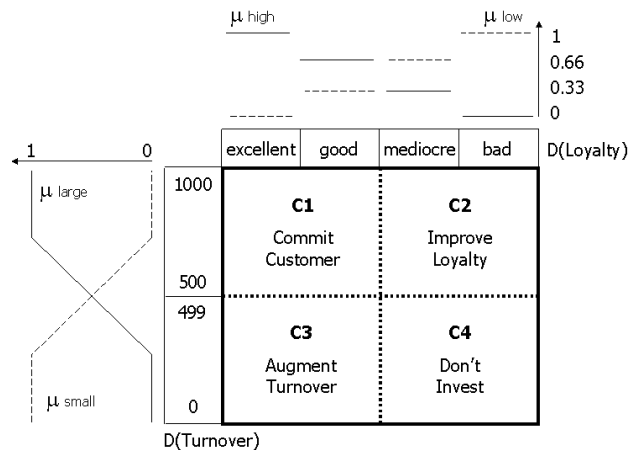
$\mu$ high

$\mu$ low

1

0.66

0.33

0

1

0

| excellent | good | mediocre | bad |
|---|---|---|---|

D(Loyalty)

$\mu$ large

$\mu$ small

1000

500

499

0

C1
Commit Customer

C2
Improve Loyalty

C3
Augment Turnover

C4
Don't Invest

D(Turnover)